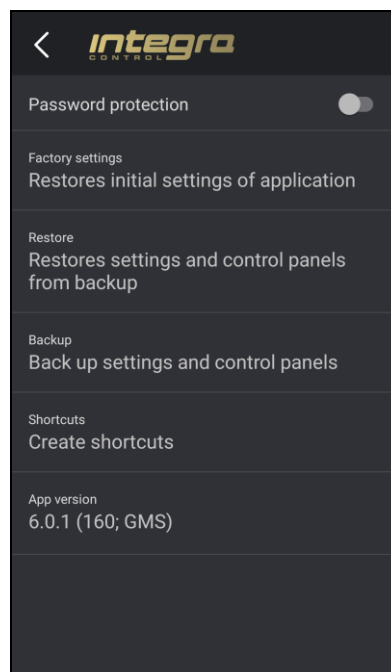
< integra CONTROL

Password protection

Factory settings
Restores initial settings of application

Restore
Restores settings and control panels from backup

Backup
Back up settings and control panels

Shortcuts
Create shortcuts

App version
6.0.1 (160; GMS)